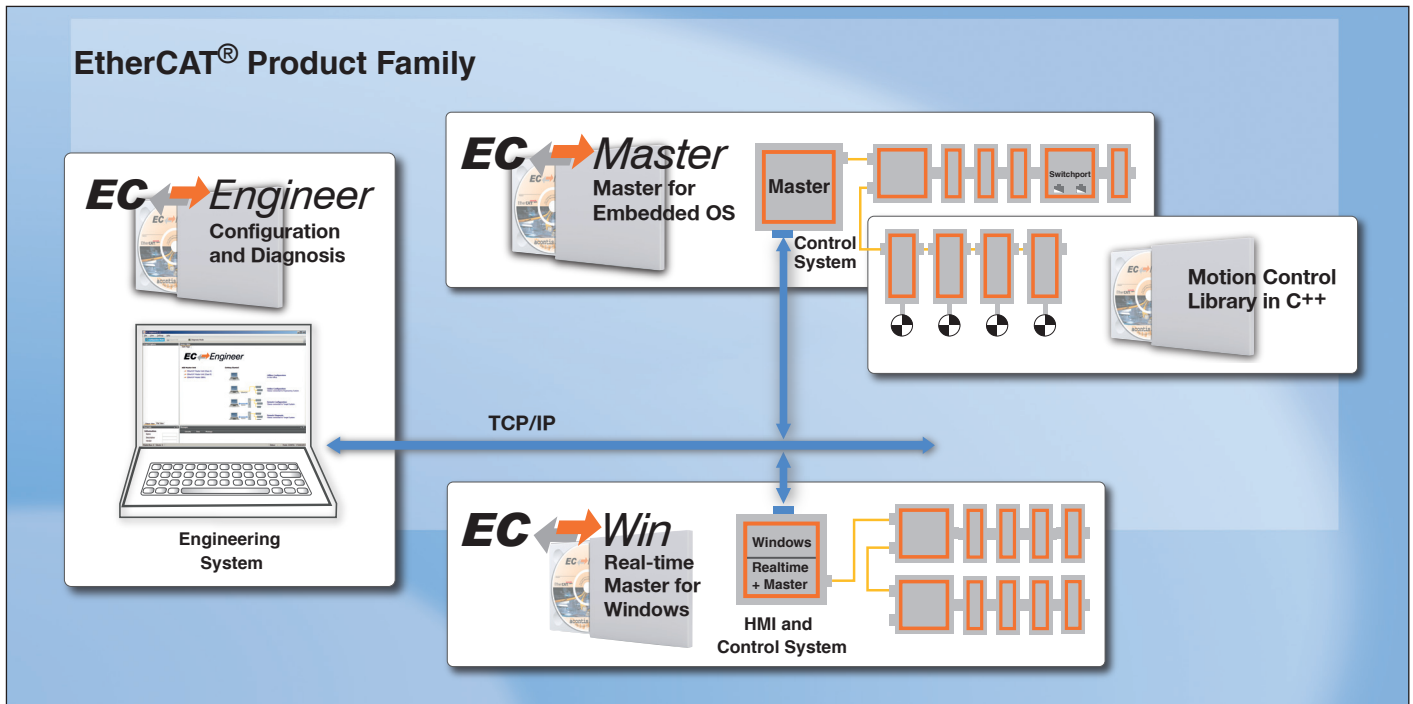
EtherCAT® Product Family

EC Master
Master for Embedded OS

Master

Switchport

Control System

Motion Control Library in C++

EC Engineer
Configuration and Diagnosis

EC Engineer

TCP/IP

Engineering System

EC Win
Real-time Master for Windows

Windows

Realtime + Master

HMI and Control System